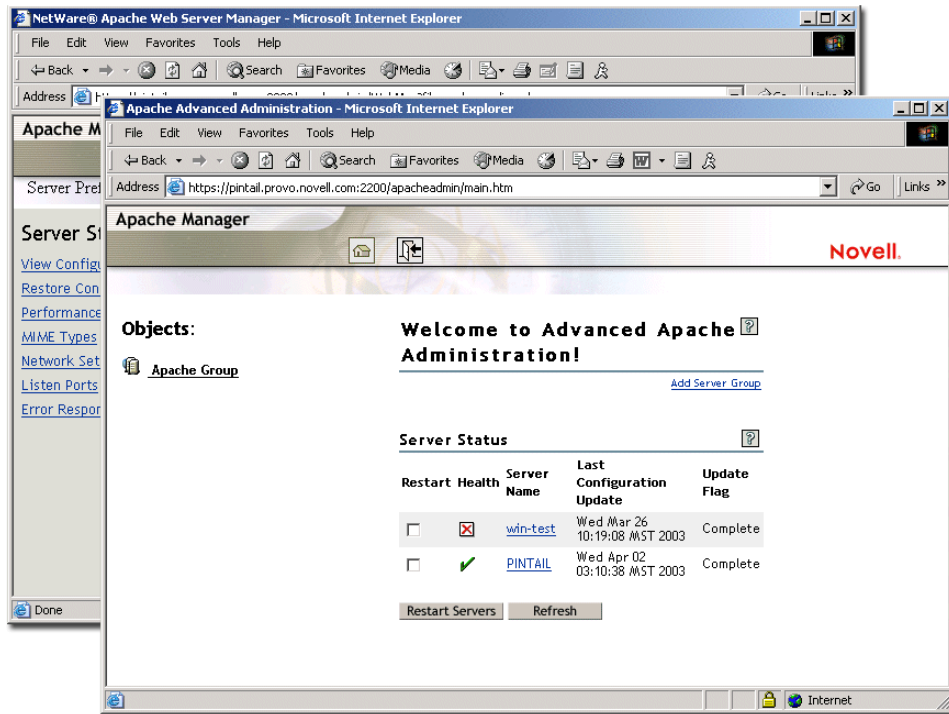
NetWare® Apache Web Server Manager - Microsoft Internet Explorer

File Edit View Favorites Tools Help

Back Search Favorites Media

Address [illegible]

Apache M

Server Pre

Server St

View Config

Restore Con

Performance

MIME Types

Network Set

Listen Ports

Error Respor

Done

Apache Advanced Administration - Microsoft Internet Explorer

File Edit View Favorites Tools Help

Back Search Favorites Media

Address https://pintail.provo.novell.com:2200/apacheadmin/main.htm Go Links »

Apache Manager

Novell.

Objects:

Apache Group

Welcome to Advanced Apache Administration!

Add Server Group

Server Status

| Restart | Health | Server Name | Last Configuration Update | Update Flag |
|---|---|---|---|---|
| | | win-test | Wed Mar 26 10:19:08 MST 2003 | Complete |
| | | PINTAIL | Wed Apr 02 03:10:38 MST 2003 | Complete |

Restart Servers Refresh

Internet